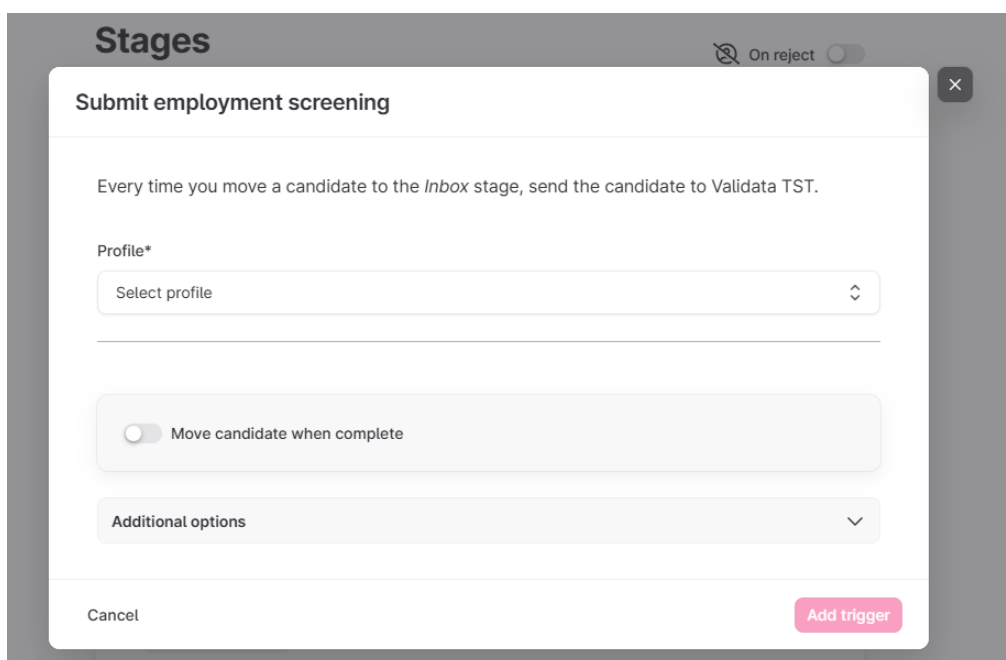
Stages

On reject

Submit employment screening

Every time you move a candidate to the *Inbox* stage, send the candidate to Validata TST.

Profile*

Select profile

Move candidate when complete

Additional options

Cancel

Add trigger